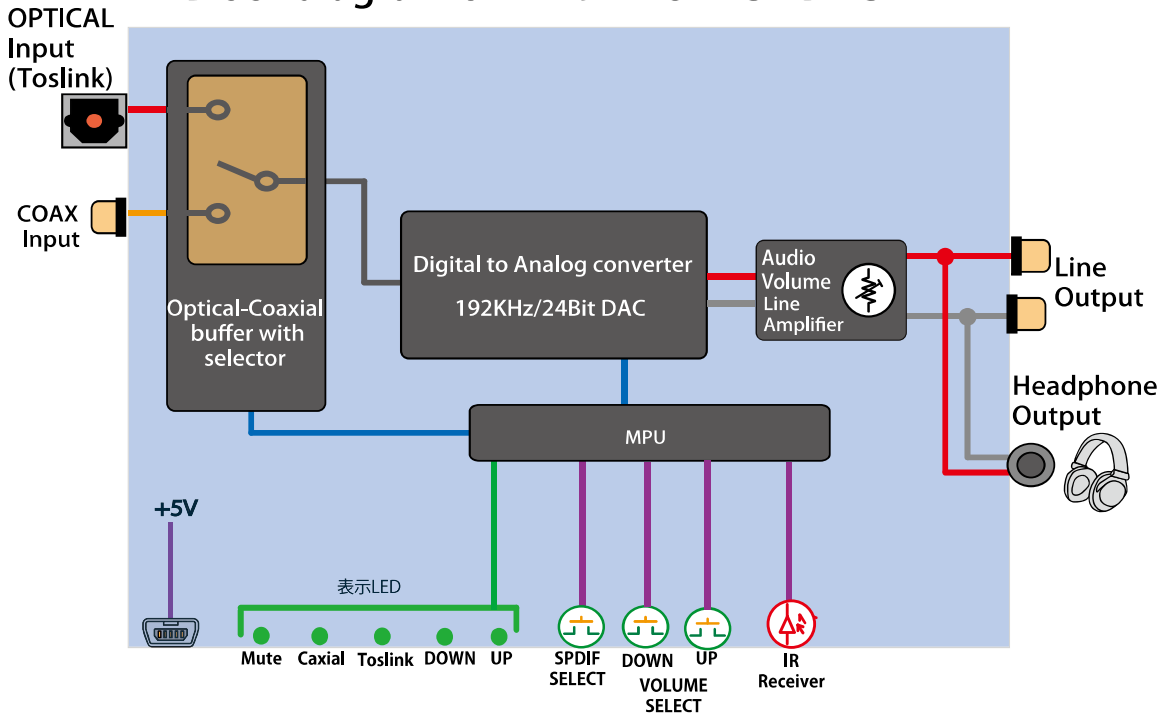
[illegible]

OPTICAL Input (Toslink)

COAX Input

Optical-Coaxial buffer with selector

Digital to Analog converter

192KHz/24Bit DAC

Audio Volume Line Amplifier

Line Output

Headphone Output

MPU

+5V

表示LED

Mute
Caxial
Toslink
DOWN
UP

SPDIF SELECT
DOWN
UP
VOLUME SELECT
IR Receiver